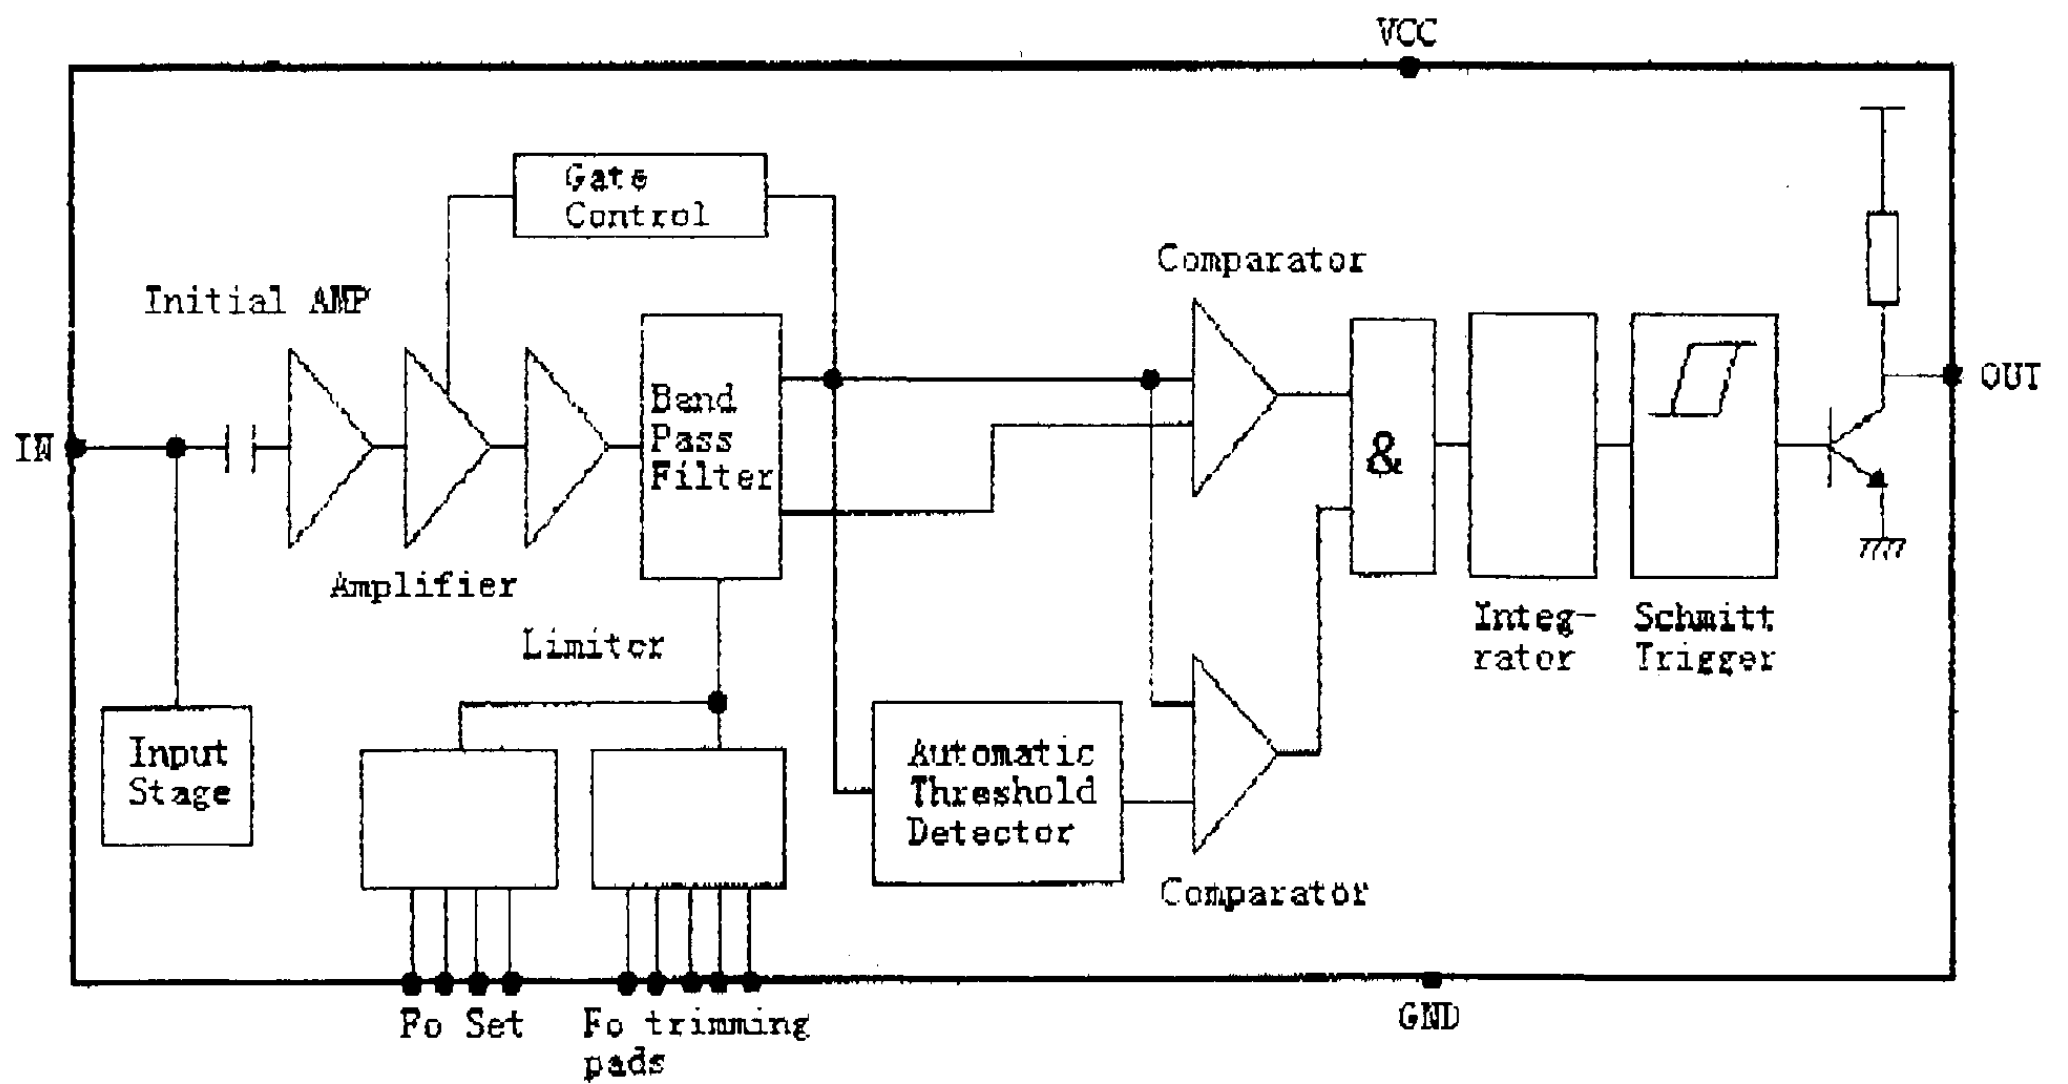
VCC

Gate Control

Comparator

Initial AMP

Band Pass Filter

&

IN

OUT

Amplifier

Limiter

Integrator

Schmitt Trigger

Input Stage

Automatic Threshold Detector

Comparator

Fo Set

Fo trimming pads

GND